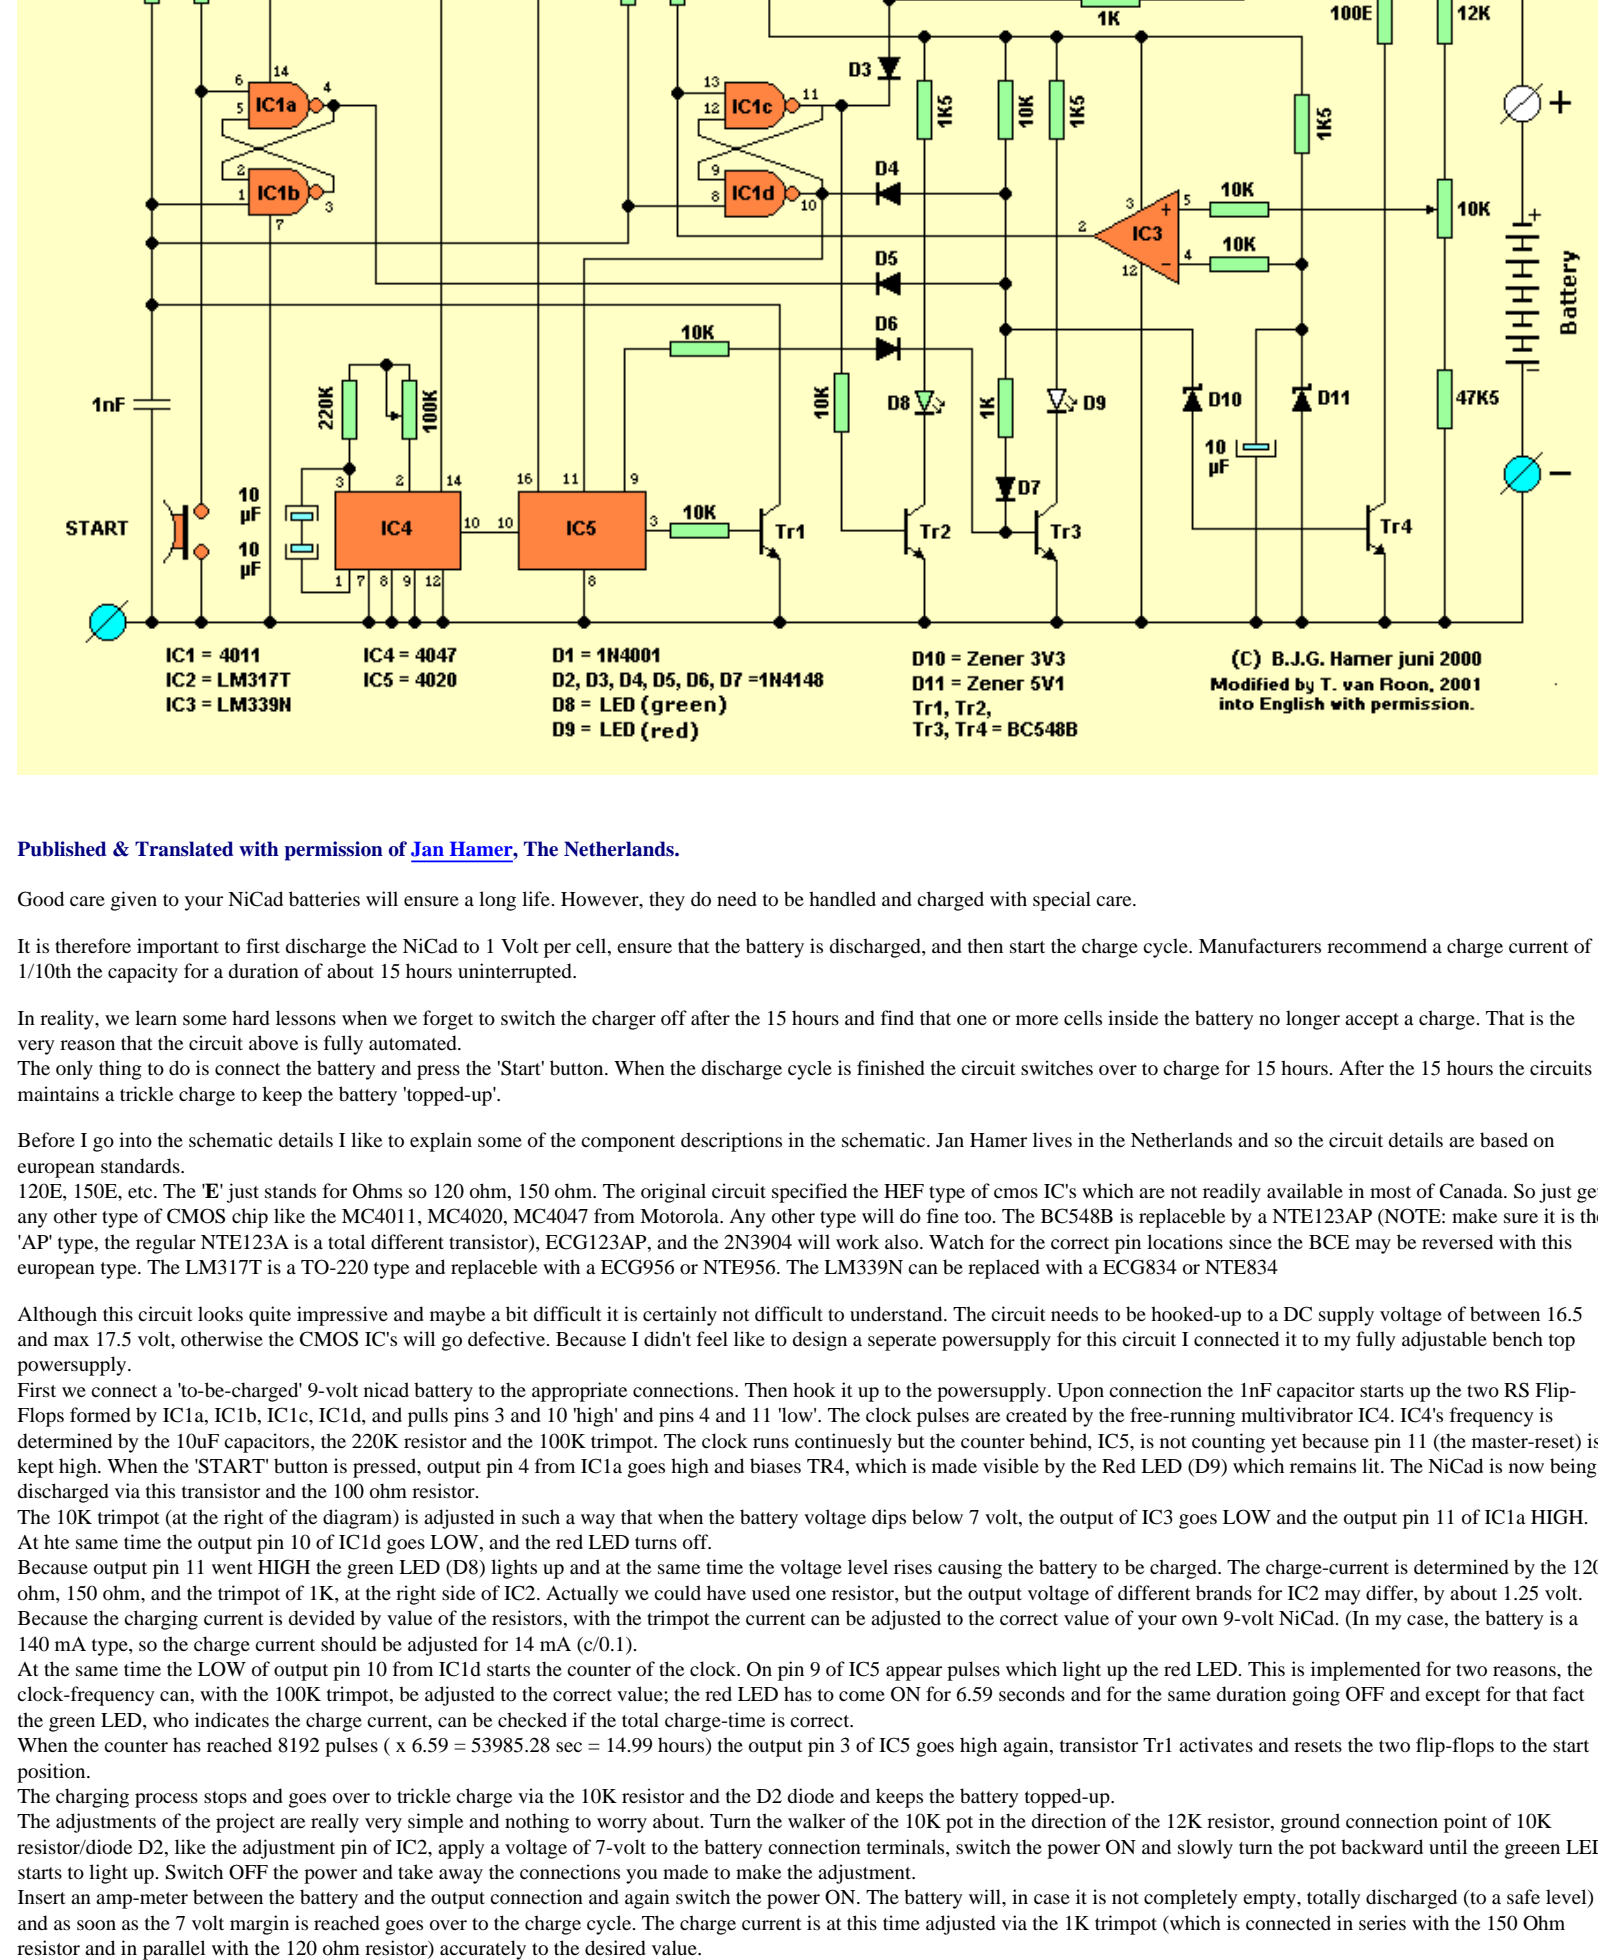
1K 100E 12K

D3 1K5 10K 1K5 1K5

6 14 4 IC1a 5 13 11 IC1c 12

2 IC1b 1 3 7 9 IC1d 8 10

D4 10K 5 3 + 10K 2 IC3 4 10K 12 −

D5 D6 10K

1nF 220K 100K 10K D8 1K D9 D10 D11 47K5

10 µF

START 10 µF 10 µF 3 2 14 16 11 9 IC4 10 10 IC5 3 10K Tr1 Tr2 D7 Tr3 Tr4 1 7 8 9 12 8

Battery + −

IC1 = 4011
IC2 = LM317T
IC3 = LM339N

IC4 = 4047
IC5 = 4020

D1 = 1N4001
D2, D3, D4, D5, D6, D7 =1N4148
D8 = LED (green)
D9 = LED (red)

D10 = Zener 3V3
D11 = Zener 5V1
Tr1, Tr2,
Tr3, Tr4 = BC548B

(C) B.J.G. Hamer juni 2000
Modified by T. van Roon, 2001
into English with permission.

Published & Translated with permission of Jan Hamer, The Netherlands.

Good care given to your NiCad batteries will ensure a long life. However, they do need to be handled and charged with special care.

It is therefore important to first discharge the NiCad to 1 Volt per cell, ensure that the battery is discharged, and then start the charge cycle. Manufacturers recommend a charge current of 1/10th the capacity for a duration of about 15 hours uninterrupted.

In reality, we learn some hard lessons when we forget to switch the charger off after the 15 hours and find that one or more cells inside the battery no longer accept a charge. That is the very reason that the circuit above is fully automated.
The only thing to do is connect the battery and press the 'Start' button. When the discharge cycle is finished the circuit switches over to charge for 15 hours. After the 15 hours the circuits maintains a trickle charge to keep the battery 'topped-up'.

Before I go into the schematic details I like to explain some of the component descriptions in the schematic. Jan Hamer lives in the Netherlands and so the circuit details are based on european standards.
120E, 150E, etc. The 'E' just stands for Ohms so 120 ohm, 150 ohm. The original circuit specified the HEF type of cmos IC's which are not readily available in most of Canada. So just get any other type of CMOS chip like the MC4011, MC4020, MC4047 from Motorola. Any other type will do fine too. The BC548B is replaceble by a NTE123AP (NOTE: make sure it is the 'AP' type, the regular NTE123A is a total different transistor), ECG123AP, and the 2N3904 will work also. Watch for the correct pin locations since the BCE may be reversed with this european type. The LM317T is a TO-220 type and replaceble with a ECG956 or NTE956. The LM339N can be replaced with a ECG834 or NTE834

Although this circuit looks quite impressive and maybe a bit difficult it is certainly not difficult to understand. The circuit needs to be hooked-up to a DC supply voltage of between 16.5 and max 17.5 volt, otherwise the CMOS IC's will go defective. Because I didn't feel like to design a seperate powersupply for this circuit I connected it to my fully adjustable bench top powersupply.
First we connect a 'to-be-charged' 9-volt nicad battery to the appropriate connections. Then hook it up to the powersupply. Upon connection the 1nF capacitor starts up the two RS Flip-Flops formed by IC1a, IC1b, IC1c, IC1d, and pulls pins 3 and 10 'high' and pins 4 and 11 'low'. The clock pulses are created by the free-running multivibrator IC4. IC4's frequency is determined by the 10uF capacitors, the 220K resistor and the 100K trimpot. The clock runs continuesly but the counter behind, IC5, is not counting yet because pin 11 (the master-reset) is kept high. When the 'START' button is pressed, output pin 4 from IC1a goes high and biases TR4, which is made visible by the Red LED (D9) which remains lit. The NiCad is now being discharged via this transistor and the 100 ohm resistor.
The 10K trimpot (at the right of the diagram) is adjusted in such a way that when the battery voltage dips below 7 volt, the output of IC3 goes LOW and the output pin 11 of IC1a HIGH. At hte same time the output pin 10 of IC1d goes LOW, and the red LED turns off.
Because output pin 11 went HIGH the green LED (D8) lights up and at the same time the voltage level rises causing the battery to be charged. The charge-current is determined by the 120 ohm, 150 ohm, and the trimpot of 1K, at the right side of IC2. Actually we could have used one resistor, but the output voltage of different brands for IC2 may differ, by about 1.25 volt. Because the charging current is devided by value of the resistors, with the trimpot the current can be adjusted to the correct value of your own 9-volt NiCad. (In my case, the battery is a 140 mA type, so the charge current should be adjusted for 14 mA (c/0.1).
At the same time the LOW of output pin 10 from IC1d starts the counter of the clock. On pin 9 of IC5 appear pulses which light up the red LED. This is implemented for two reasons, the clock-frequency can, with the 100K trimpot, be adjusted to the correct value; the red LED has to come ON for 6.59 seconds and for the same duration going OFF and except for that fact the green LED, who indicates the charge current, can be checked if the total charge-time is correct.
When the counter has reached 8192 pulses ( x 6.59 = 53985.28 sec = 14.99 hours) the output pin 3 of IC5 goes high again, transistor Tr1 activates and resets the two flip-flops to the start position.
The charging process stops and goes over to trickle charge via the 10K resistor and the D2 diode and keeps the battery topped-up.
The adjustments of the project are really very simple and nothing to worry about. Turn the walker of the 10K pot in the direction of the 12K resistor, ground connection point of 10K resistor/diode D2, like the adjustment pin of IC2, apply a voltage of 7-volt to the battery connection terminals, switch the power ON and slowly turn the pot backward until the greeen LED starts to light up. Switch OFF the power and take away the connections you made to make the adjustment.
Insert an amp-meter between the battery and the output connection and again switch the power ON. The battery will, in case it is not completely empty, totally discharged (to a safe level) and as soon as the 7 volt margin is reached goes over to the charge cycle. The charge current is at this time adjusted via the 1K trimpot (which is connected in series with the 150 Ohm resistor and in parallel with the 120 ohm resistor) accurately to the desired value.